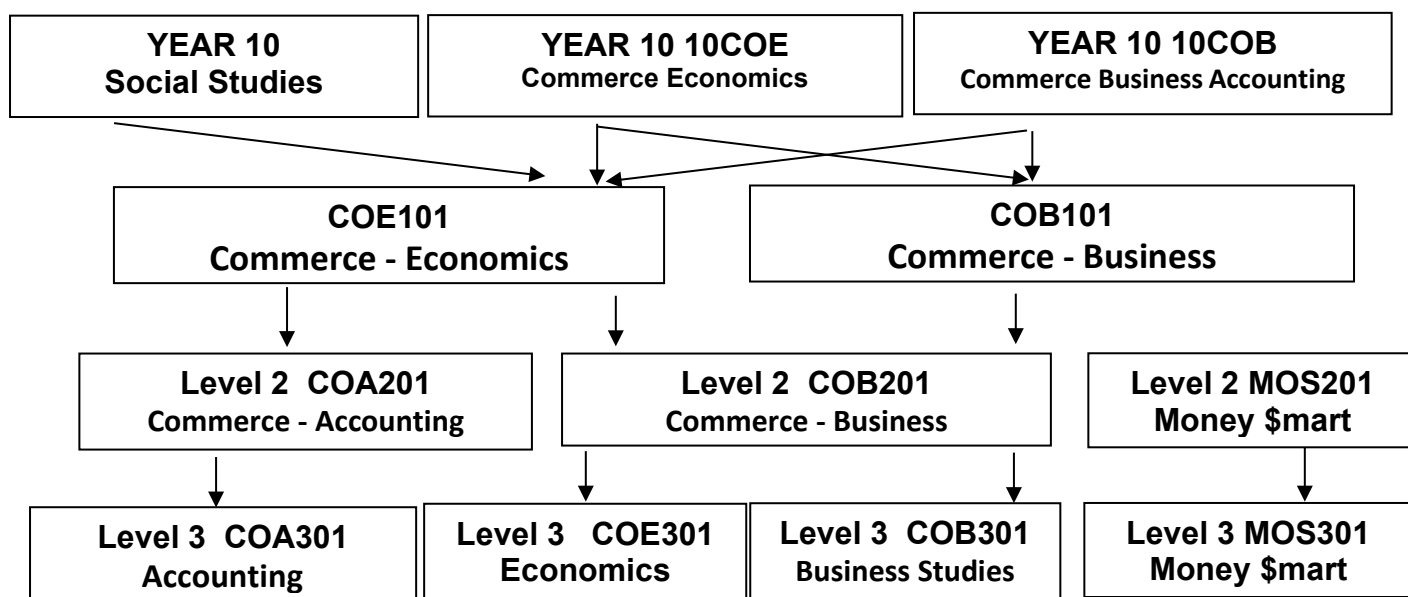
YEAR 10
Social Studies

YEAR 10 10COE
Commerce Economics

YEAR 10 10COB
Commerce Business Accounting

COE101
Commerce - Economics

COB101
Commerce - Business

Level 2 COA201
Commerce - Accounting

Level 2 COB201
Commerce - Business

Level 2 MOS201
Money \$mart

Level 3 COA301
Accounting

Level 3 COE301
Economics

Level 3 COB301
Business Studies

Level 3 MOS301
Money \$mart